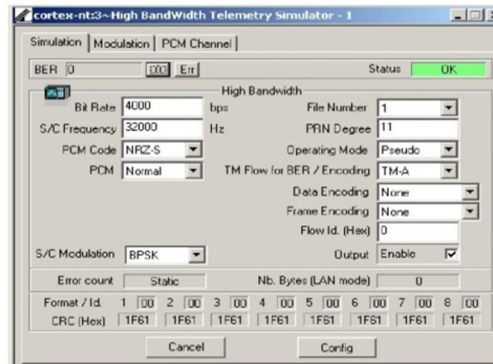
cortex-nt:3~High BandWidth Telemetry Simulator - 1

Simulation | Modulation | PCM Channel

BER 0 [00] Err Status OK

High Bandwidth

Bit Rate 4000 bps

S/C Frequency 32000 Hz

PCM Code NRZ-S

PCM Normal

File Number 1

PRN Degree 11

Operating Mode Pseudo

TM Flow for BER / Encoding TM-A

Data Encoding None

Frame Encoding None

Flow Id. (Hex) 0

S/C Modulation BPSK

Output Enable

Error count Static

Nb. Bytes (LAN mode) 0

| Format / Id. | 1 | 00 | 2 | 00 | 3 | 00 | 4 | 00 | 5 | 00 | 6 | 00 | 7 | 00 | 8 | 00 |
|---|---|---|---|---|---|---|---|---|---|---|---|---|---|---|---|---|
| CRC (Hex) | 1F61 | | 1F61 | | 1F61 | | 1F61 | | 1F61 | | 1F61 | | 1F61 | | 1F61 | |

Cancel Config